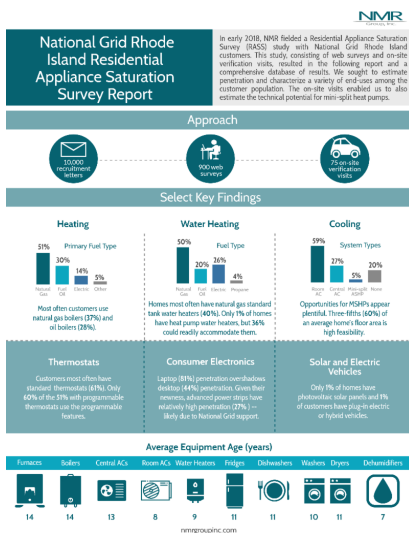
NMR
NMR Group, Inc.

National Grid Rhode Island Residential Appliance Saturation Survey Report

In early 2018, NMR fielded a Residential Appliance Saturation Survey (RASS) study with National Grid Rhode Island customers. This study, consisting of web surveys and on-site verification visits, resulted in the following report and a comprehensive database of results. We sought to estimate penetration and characterize a variety of end-uses among the customer population. The on-site visits enabled us to also estimate the technical potential for mini-split heat pumps.

Approach

10,000 recruitment letters

900 web surveys

75 on-site verification visits

Select Key Findings

Heating

Primary Fuel Type

| 51% | 30% | 14% | 5% |
|---|---|---|---|
| Natural Gas | Fuel Oil | Electric | Other |

Most often customers use natural gas boilers (37%) and oil boilers (28%).

Water Heating

Fuel Type

| 50% | 20% | 26% | 4% |
|---|---|---|---|
| Natural Gas | Fuel Oil | Electric | Propane |

Homes most often have natural gas standard tank water heaters (40%). Only 1% of homes have heat pump water heaters, but 36% could readily accommodate them.

Cooling

System Types

| 59% | 27% | 5% | 20% |
|---|---|---|---|
| Room AC | Central AC | Mini-split ASHP | None |

Opportunities for MSHPs appear plentiful. Three-fifths (60%) of an average home's floor area is high feasibility.

Thermostats

Customers most often have standard thermostats (61%). Only 60% of the 31% with programmable thermostats use the programmable features.

Consumer Electronics

Laptop (81%) penetration overshadows desktop (44%) penetration. Given their newness, advanced power strips have relatively high penetration (27%) -- likely due to National Grid support.

Solar and Electric Vehicles

Only 1% of homes have photovoltaic solar panels and 1% of customers have plug-in electric or hybrid vehicles.

Average Equipment Age (years)

| Furnaces | Boilers | Central ACs | Room ACs | Water Heaters | Fridges | Dishwashers | Washers | Dryers | Dehumidifiers |
|---|---|---|---|---|---|---|---|---|---|
| 14 | 14 | 13 | 8 | 9 | 11 | 11 | 10 | 11 | 7 |

nmrgroupinc.com